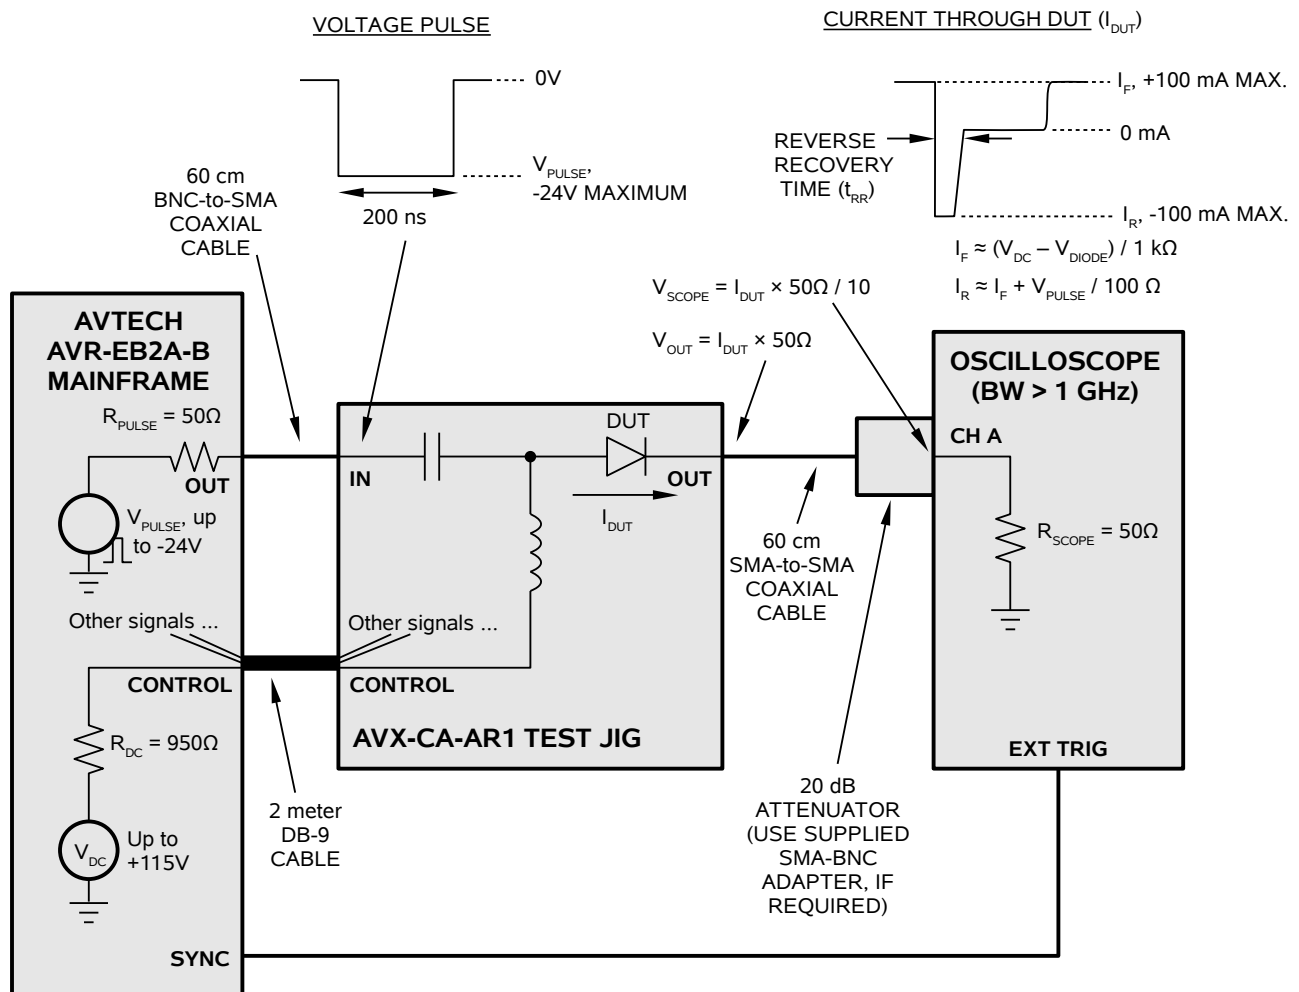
VOLTAGE PULSE

0V

$V_{PULSE}$, -24V MAXIMUM

200 ns

CURRENT THROUGH DUT ($I_{DUT}$)

$I_F$, +100 mA MAX.

0 mA

REVERSE RECOVERY TIME ($t_{RR}$)

$I_R$, -100 mA MAX.

$I_F \approx (V_{DC} - V_{DIODE}) / 1\ k\Omega$

$I_R \approx I_F + V_{PULSE} / 100\ \Omega$

60 cm BNC-to-SMA COAXIAL CABLE

$V_{SCOPE} = I_{DUT} \times 50\Omega / 10$

$V_{OUT} = I_{DUT} \times 50\Omega$

AVTECH AVR-EB2A-B MAINFRAME

$R_{PULSE} = 50\Omega$

OUT

$V_{PULSE}$, up to -24V

Other signals ...

CONTROL

$R_{DC} = 950\Omega$

$V_{DC}$

Up to +115V

SYNC

IN

DUT

OUT

$I_{DUT}$

Other signals ...

CONTROL

AVX-CA-AR1 TEST JIG

2 meter DB-9 CABLE

60 cm SMA-to-SMA COAXIAL CABLE

20 dB ATTENUATOR (USE SUPPLIED SMA-BNC ADAPTER, IF REQUIRED)

OSCILLOSCOPE (BW > 1 GHz)

CH A

$R_{SCOPE} = 50\Omega$

EXT TRIG